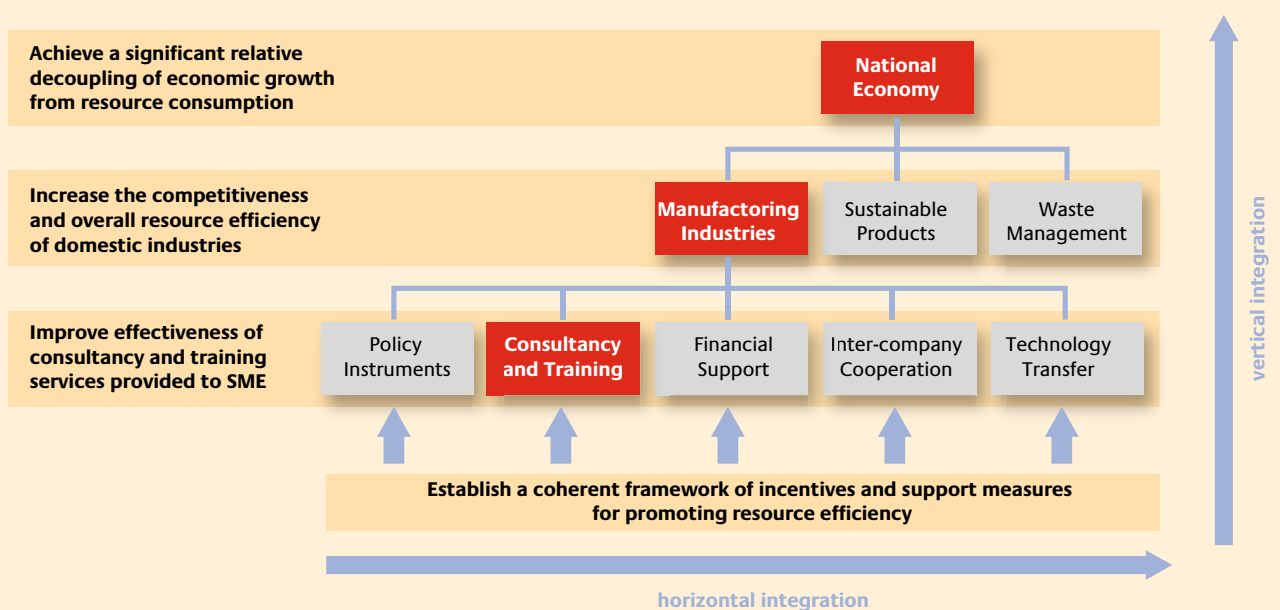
Achieve a significant relative decoupling of economic growth from resource consumption

National Economy

Increase the competitiveness and overall resource efficiency of domestic industries

Manufactoring Industries

Sustainable Products

Waste Management

Improve effectiveness of consultancy and training services provided to SME

Policy Instruments

Consultancy and Training

Financial Support

Inter-company Cooperation

Technology Transfer

Establish a coherent framework of incentives and support measures for promoting resource efficiency

vertical integration

horizontal integration